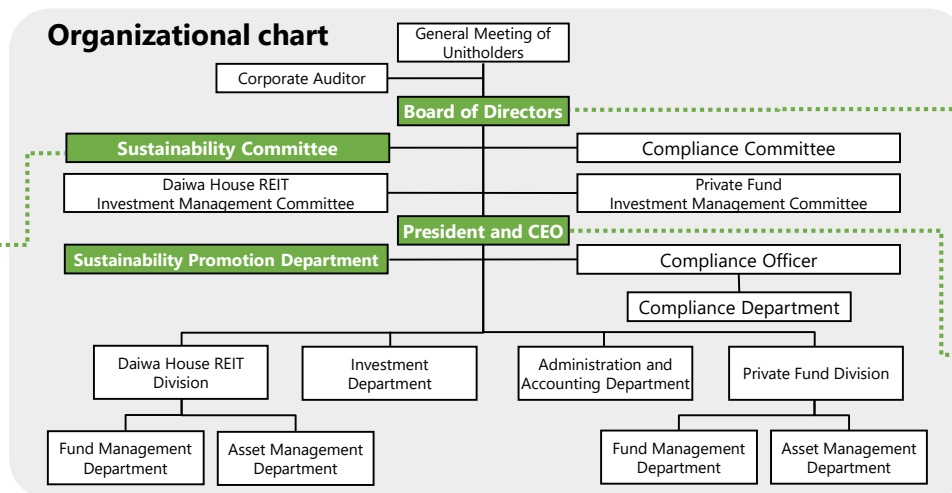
Organizational chart

General Meeting of Unitholders

Corporate Auditor

Board of Directors

Sustainability Committee

Compliance Committee

Daiwa House REIT Investment Management Committee

Private Fund Investment Management Committee

President and CEO

Sustainability Promotion Department

Compliance Officer

Compliance Department

Daiwa House REIT Division

Investment Department

Administration and Accounting Department

Private Fund Division

Fund Management Department

Asset Management Department

Fund Management Department

Asset Management Department